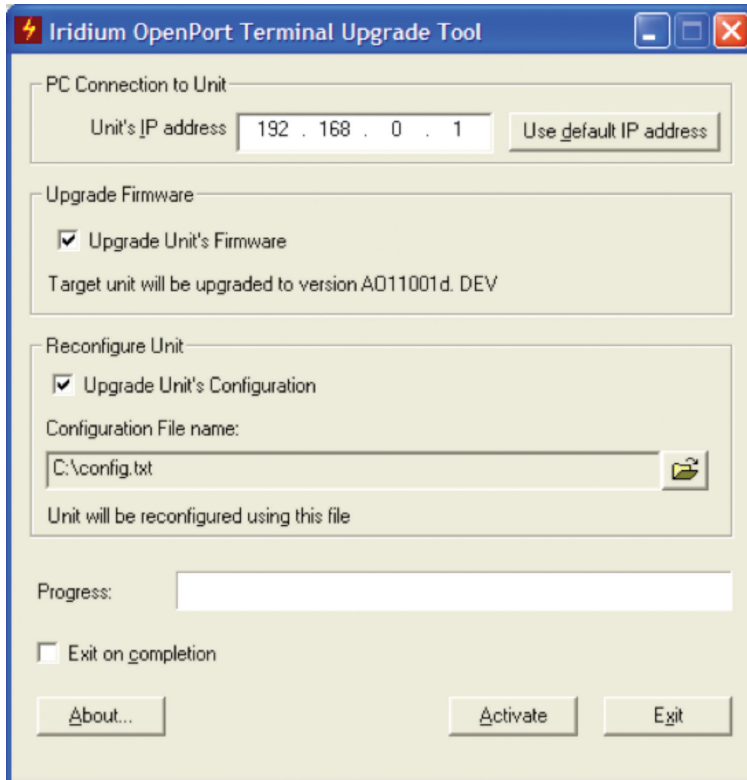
Iridium OpenPort Terminal Upgrade Tool

PC Connection to Unit

Unit's IP address 192 . 168 . 0 . 1

Use default IP address

Upgrade Firmware

☑ Upgrade Unit's Firmware

Target unit will be upgraded to version AO11001d. DEV

Reconfigure Unit

☑ Upgrade Unit's Configuration

Configuration File name:

C:\config.txt

Unit will be reconfigured using this file

Progress:

☐ Exit on completion

About...

Activate

Exit